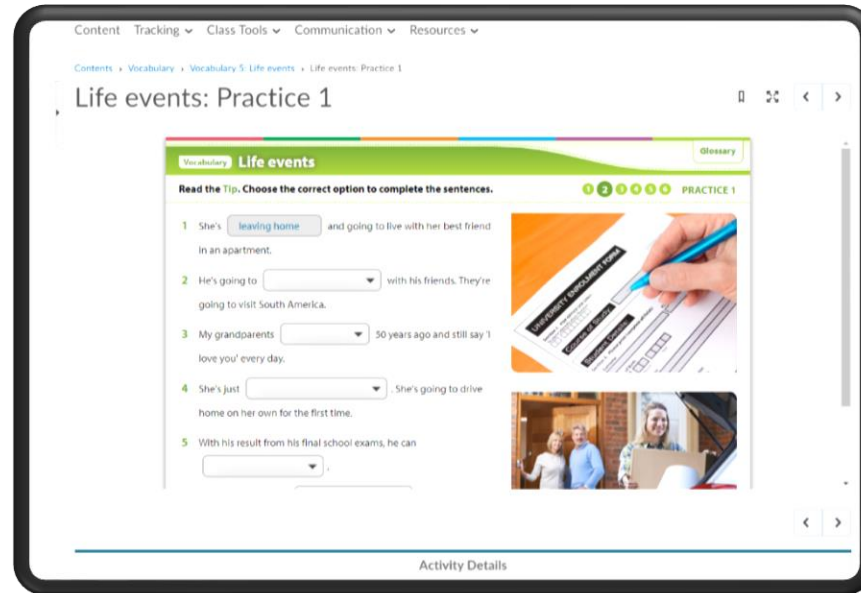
Content Tracking ⌄ Class Tools ⌄ Communication ⌄ Resources ⌄

Contents › Vocabulary › Vocabulary 5: Life events › Life events: Practice 1

Life events: Practice 1

Vocabulary Life events

Glossary

Read the Tip. Choose the correct option to complete the sentences.

1 2 3 4 5 6 PRACTICE 1

1 She's leaving home and going to live with her best friend in an apartment.

2 He's going to [ ] with his friends. They're going to visit South America.

3 My grandparents [ ] 50 years ago and still say 'I love you' every day.

4 She's just [ ]. She's going to drive home on her own for the first time.

5 With his result from his final school exams, he can [ ].

UNIVERSITY ENROLMENT FORM

Course of Study

Student Details

Activity Details